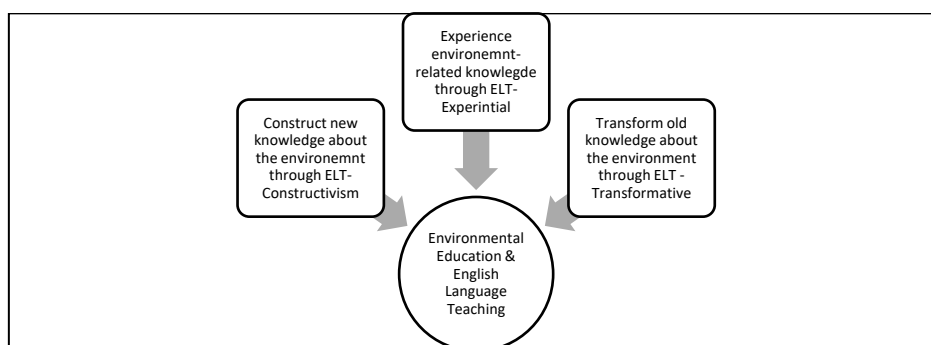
Construct new knowledge about the environemnt through ELT-Constructivism

Experience environemnt-related knowlegde through ELT-Experintial

Transform old knowledge about the environment through ELT - Transformative

Environmental Education & English Language Teaching